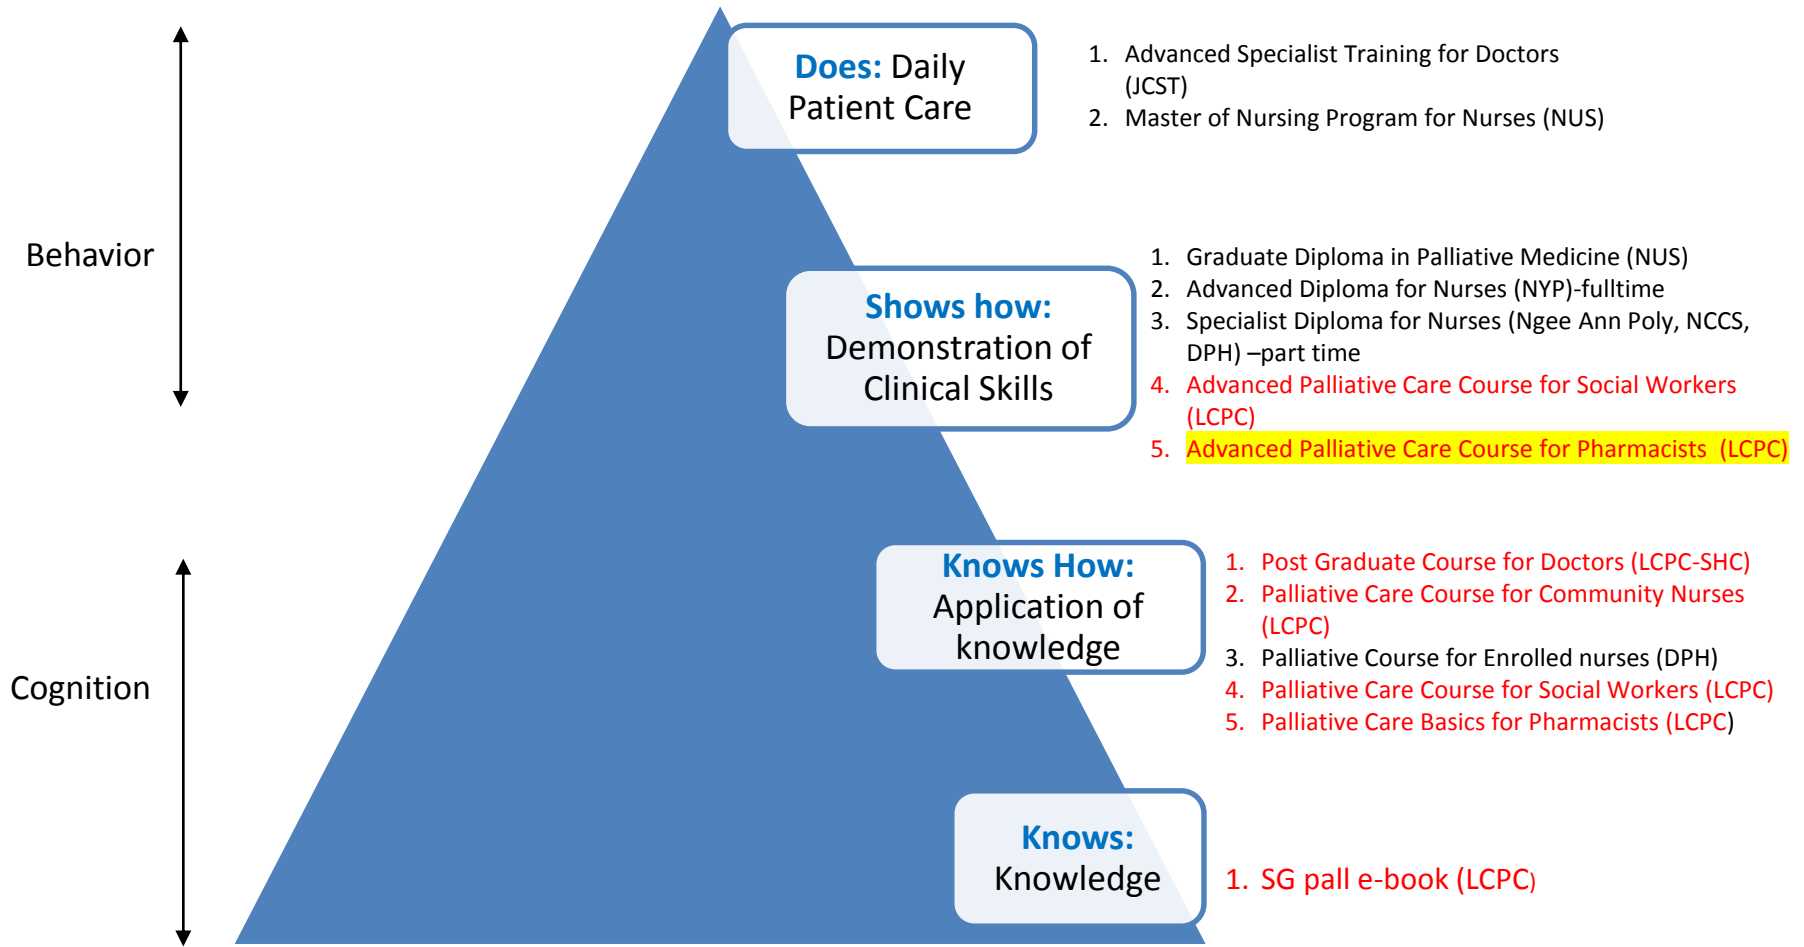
Behavior

Cognition

Does: Daily Patient Care

1. Advanced Specialist Training for Doctors (JCST)
2. Master of Nursing Program for Nurses (NUS)

Shows how: Demonstration of Clinical Skills

1. Graduate Diploma in Palliative Medicine (NUS)
2. Advanced Diploma for Nurses (NYP)-fulltime
3. Specialist Diploma for Nurses (Ngee Ann Poly, NCCS, DPH) –part time
4. Advanced Palliative Care Course for Social Workers (LCPC)
5. Advanced Palliative Care Course for Pharmacists (LCPC)

Knows How: Application of knowledge

1. Post Graduate Course for Doctors (LCPC-SHC)
2. Palliative Care Course for Community Nurses (LCPC)
3. Palliative Course for Enrolled nurses (DPH)
4. Palliative Care Course for Social Workers (LCPC)
5. Palliative Care Basics for Pharmacists (LCPC)

Knows: Knowledge

1. SG pall e-book (LCPC)